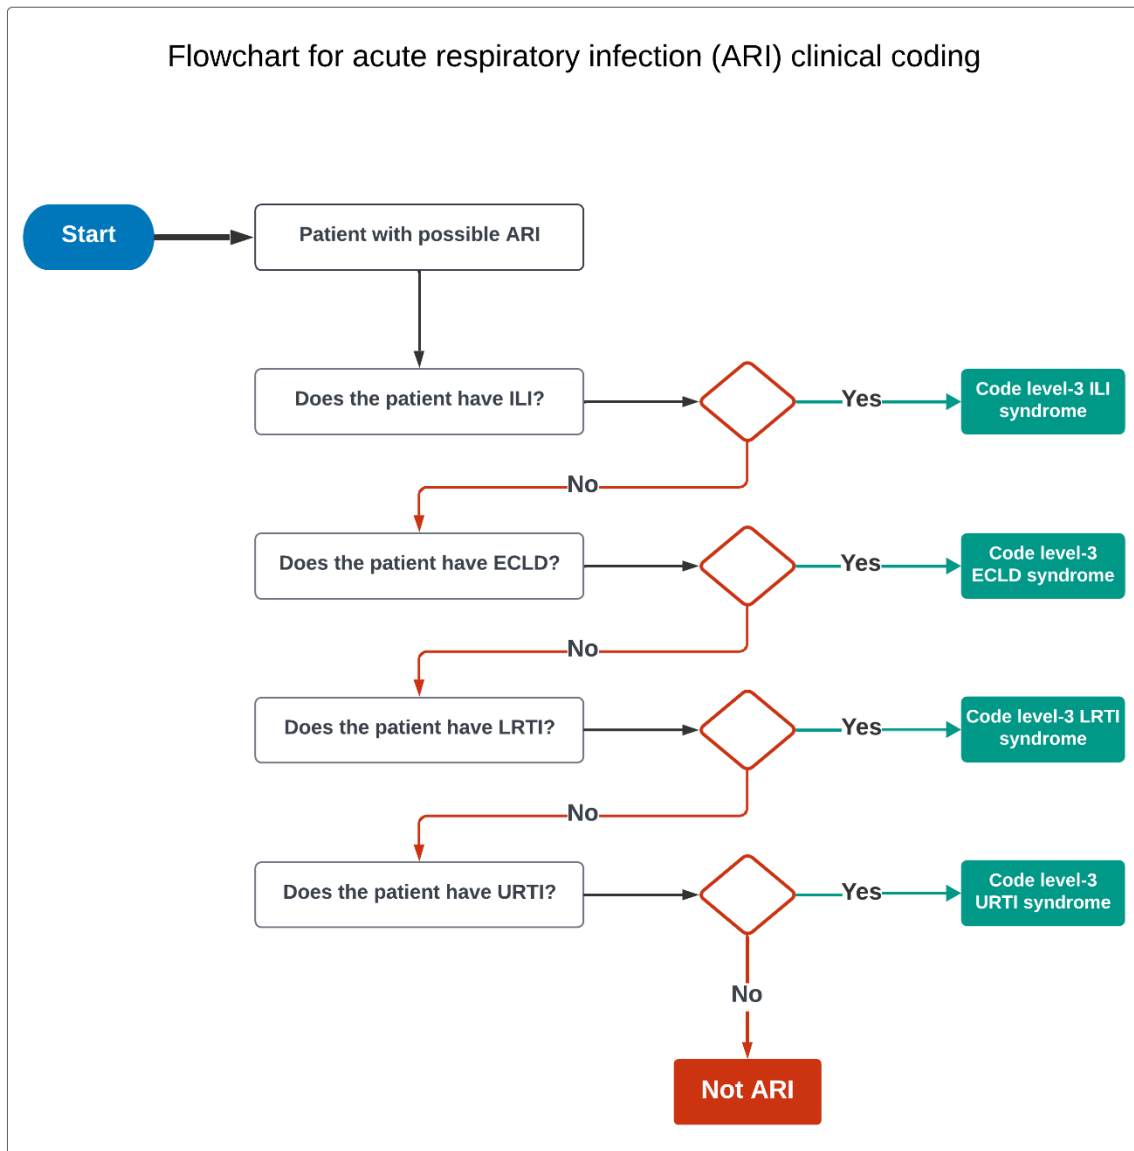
Flowchart for acute respiratory infection (ARI) clinical coding

Start

Patient with possible ARI

Does the patient have ILI?

Yes

Code level-3 ILI syndrome

No

Does the patient have ECLD?

Yes

Code level-3 ECLD syndrome

No

Does the patient have LRTI?

Yes

Code level-3 LRTI syndrome

No

Does the patient have URTI?

Yes

Code level-3 URTI syndrome

No

Not ARI